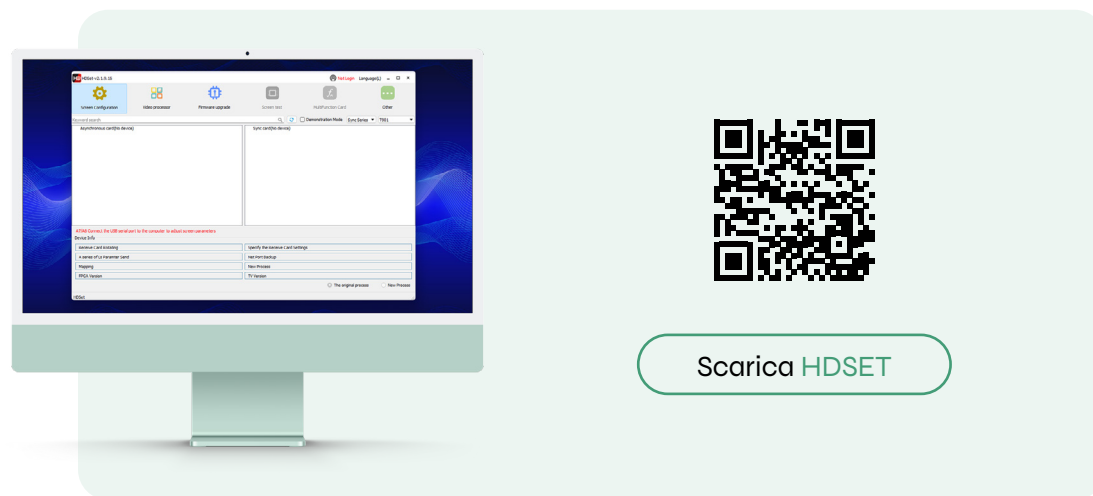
HDSet V2.1.5.16

Not Login Language(L)

Screen configuration

Video processor

Firmware upgrade

Screen test

Multifunction Card

Other

Keyword search

Demonstration Mode

Sync Device

T901

Asynchronous card(0n device)

Sync card(0n device)

ATTAB:Connect the USB serial port to the computer to adjust screen parameters

Device Info

Receive Card and Installing

Specify the Receive Card Settings

A series of Lo Parameter Send

Net Port backup

Mapping

New Process

FPGA Version

TV Version

The original process

New Process

HDSet

Scarica HDSET